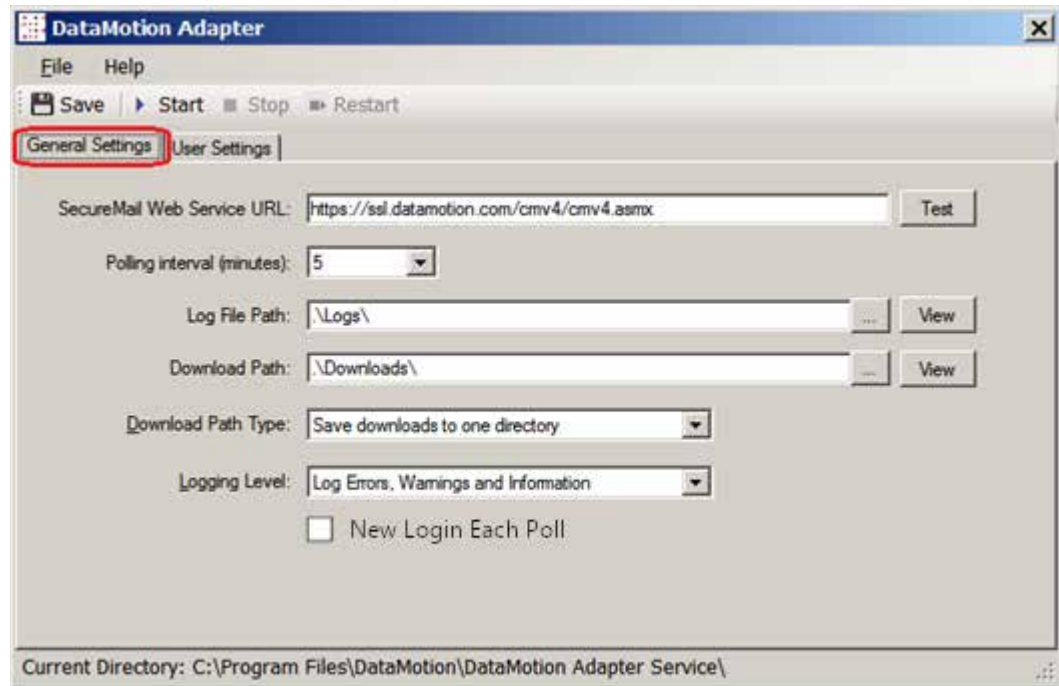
DataMotion Adapter

File Help

Save Start Stop Restart

General Settings User Settings

SecureMail Web Service URL: https://ssl.datamotion.com/cmv4/cmv4.asmx Test

Polling interval (minutes): 5

Log File Path: .\Logs\ ... View

Download Path: .\Downloads\ ... View

Download Path Type: Save downloads to one directory

Logging Level: Log Errors, Warnings and Information

New Login Each Poll

Current Directory: C:\Program Files\DataMotion\DataMotion Adapter Service\